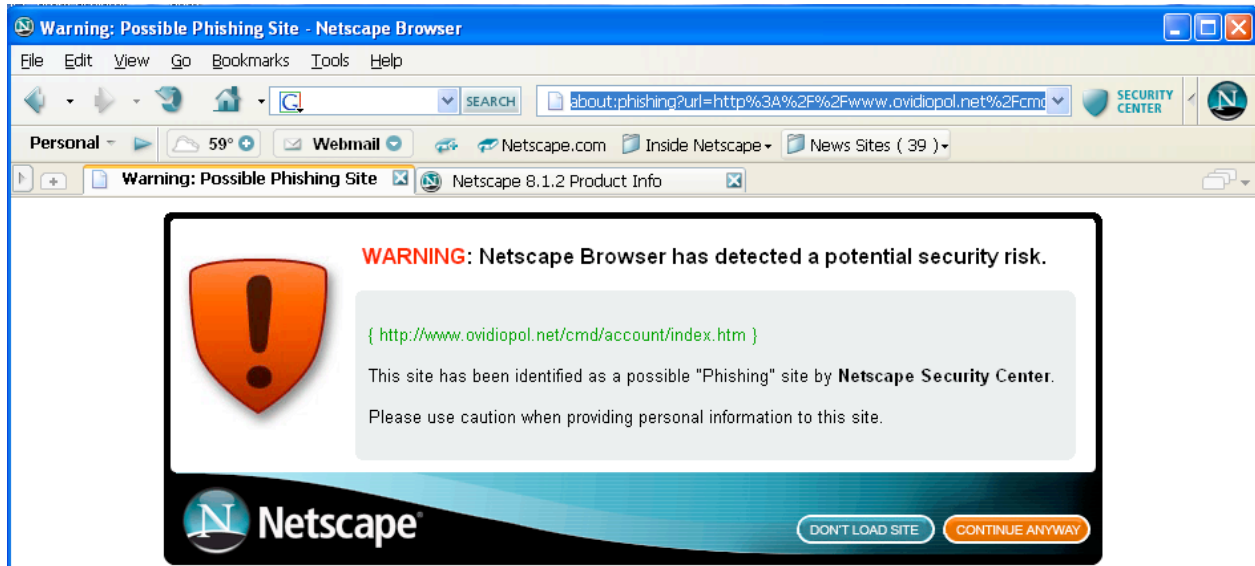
Warning: Possible Phishing Site - Netscape Browser

File Edit View Go Bookmarks Tools Help

SEARCH about:phishing?url=http%3A%2F%2Fwww.ovidiopol.net%2Fcmd SECURITY CENTER

Personal 59° Webmail Netscape.com Inside Netscape News Sites ( 39 )

Warning: Possible Phishing Site Netscape 8.1.2 Product Info

WARNING: Netscape Browser has detected a potential security risk.

{ http://www.ovidiopol.net/cmd/account/index.htm }

This site has been identified as a possible "Phishing" site by Netscape Security Center.

Please use caution when providing personal information to this site.

Netscape

DON'T LOAD SITE CONTINUE ANYWAY